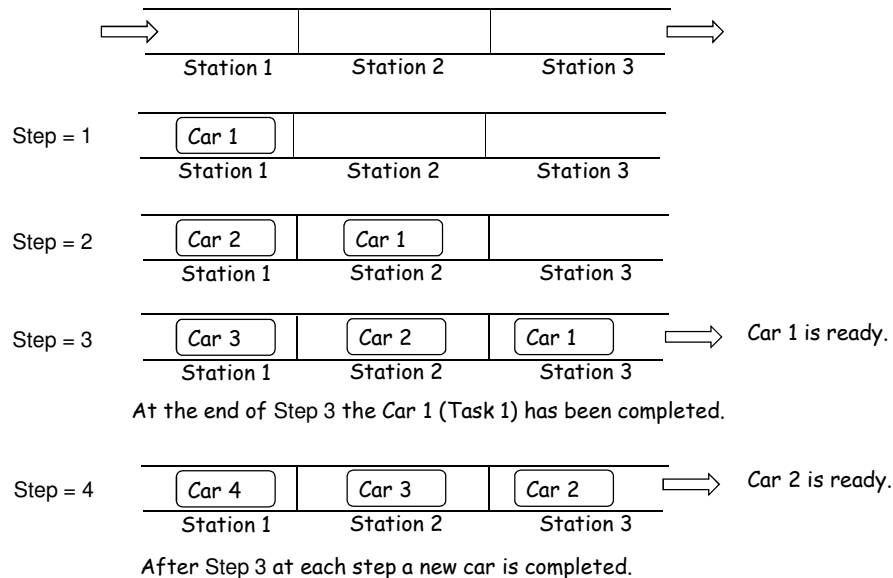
Station 1 Station 2 Station 3

Step = 1
Car 1
Station 1 Station 2 Station 3

Step = 2
Car 2 Car 1
Station 1 Station 2 Station 3

Step = 3
Car 3 Car 2 Car 1
Car 1 is ready.
Station 1 Station 2 Station 3

At the end of Step 3 the Car 1 (Task 1) has been completed.

Step = 4
Car 4 Car 3 Car 2
Car 2 is ready.
Station 1 Station 2 Station 3

After Step 3 at each step a new car is completed.